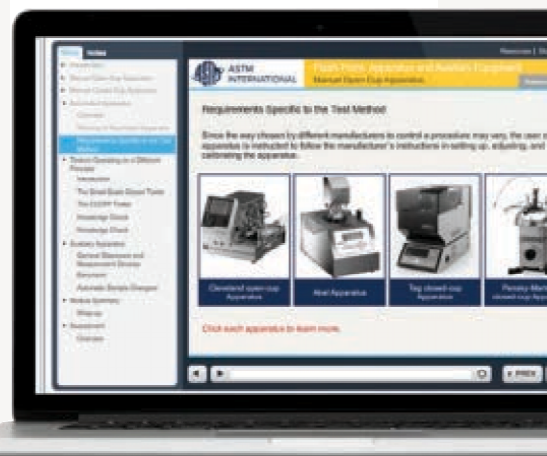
Menu Notes

ASTM INTERNATIONAL

Flash Point: Apparatus and Auxiliary Equipment

Manual Open Cup Apparatus

Requirements Specific to the Test Method

Since the way chosen by different manufacturers to control a procedure may vary, the user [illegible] apparatus is instructed to follow the manufacturer's instructions in setting up, adjusting, and calibrating the apparatus.

Cleveland open cup Apparatus

Abel Apparatus

Tag closed cup Apparatus

Pensky-Martens closed cup Apparatus

Click each apparatus to learn more.

PREV